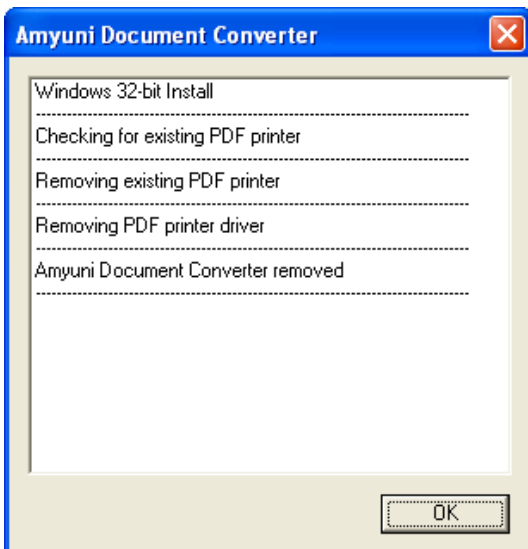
Amyuni Document Converter

Windows 32-bit Install
------------------------------------------------------------
Checking for existing PDF printer
------------------------------------------------------------
Removing existing PDF printer
------------------------------------------------------------
Removing PDF printer driver
------------------------------------------------------------
Amyuni Document Converter removed
------------------------------------------------------------

OK